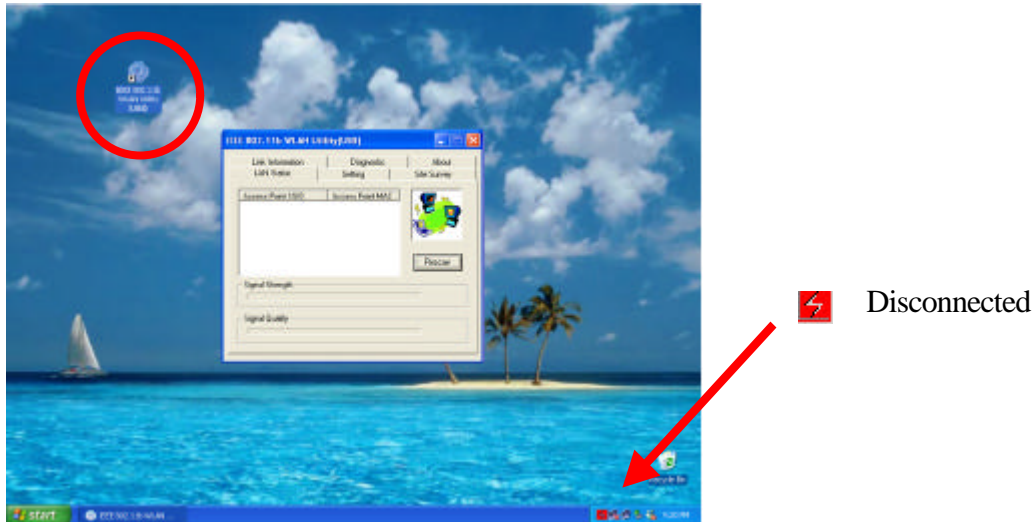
IEEE 802.11b WLAN Utility(USB)

Link Information
Diagnostic
About
LAN Status
Setting
Site Survey

Access Point SSID
Access Point MAC

Rescan

Signal Strength

Signal Quality

Disconnected

start

Recycle Bin